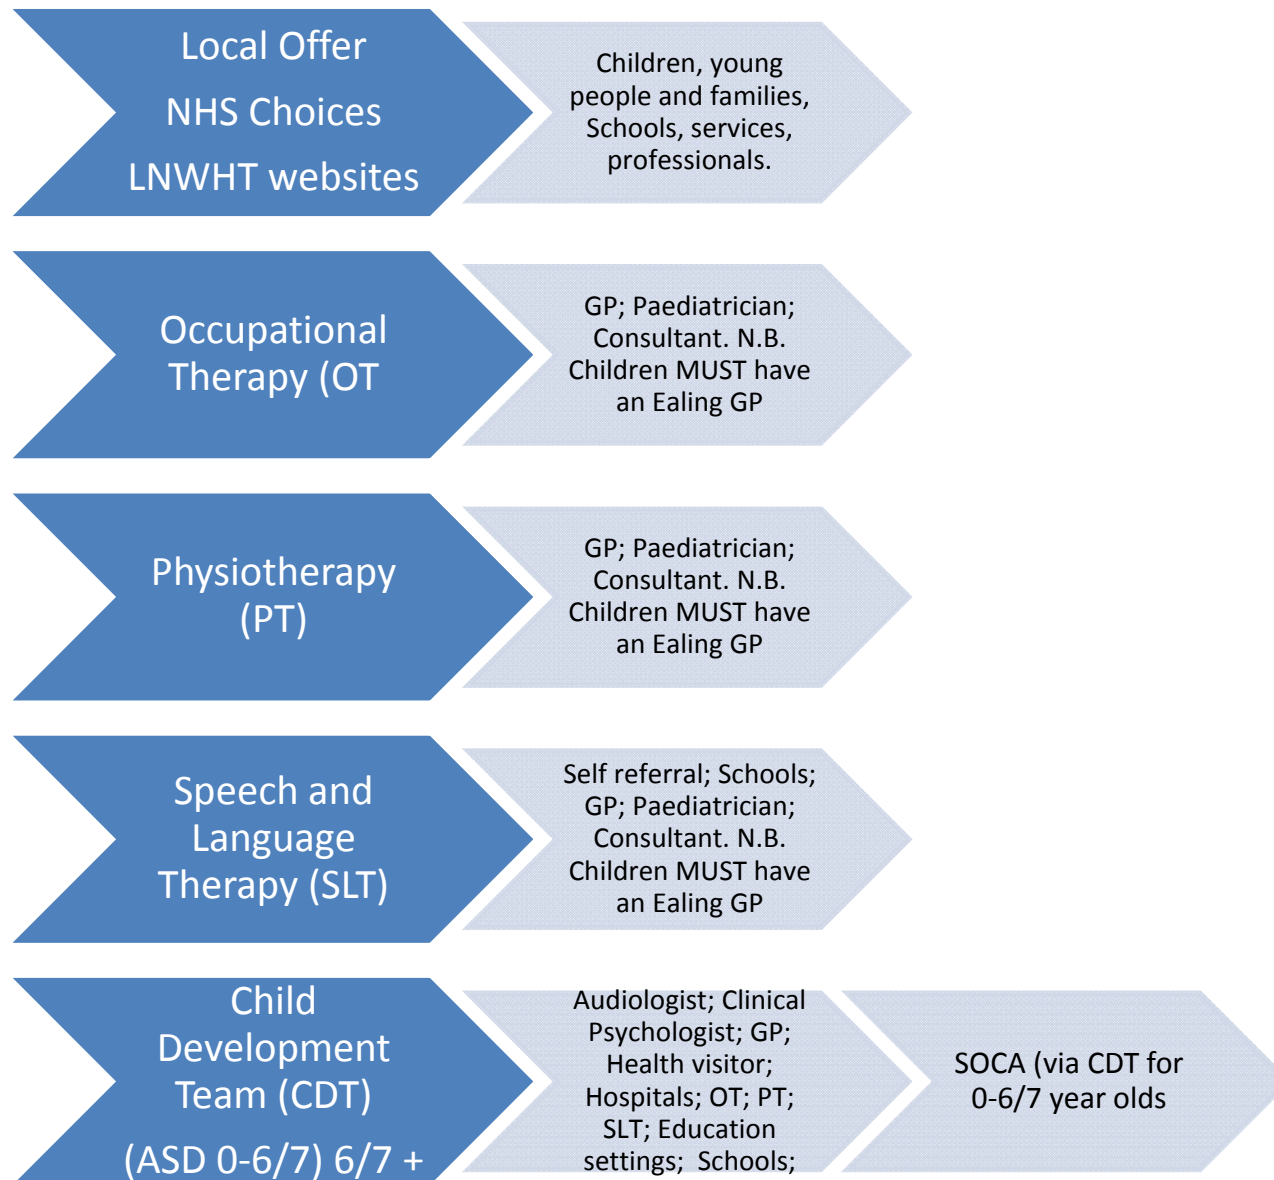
Local Offer
NHS Choices
LNWHT websites

Children, young people and families, Schools, services, professionals.

Occupational Therapy (OT

GP; Paediatrician; Consultant. N.B. Children MUST have an Ealing GP

Physiotherapy (PT)

GP; Paediatrician; Consultant. N.B. Children MUST have an Ealing GP

Speech and Language Therapy (SLT)

Self referral; Schools; GP; Paediatrician; Consultant. N.B. Children MUST have an Ealing GP

Child Development Team (CDT)
(ASD 0-6/7) 6/7 +

Audiologist; Clinical Psychologist; GP; Health visitor; Hospitals; OT; PT; SLT; Education settings; Schools;

SOCA (via CDT for 0-6/7 year olds